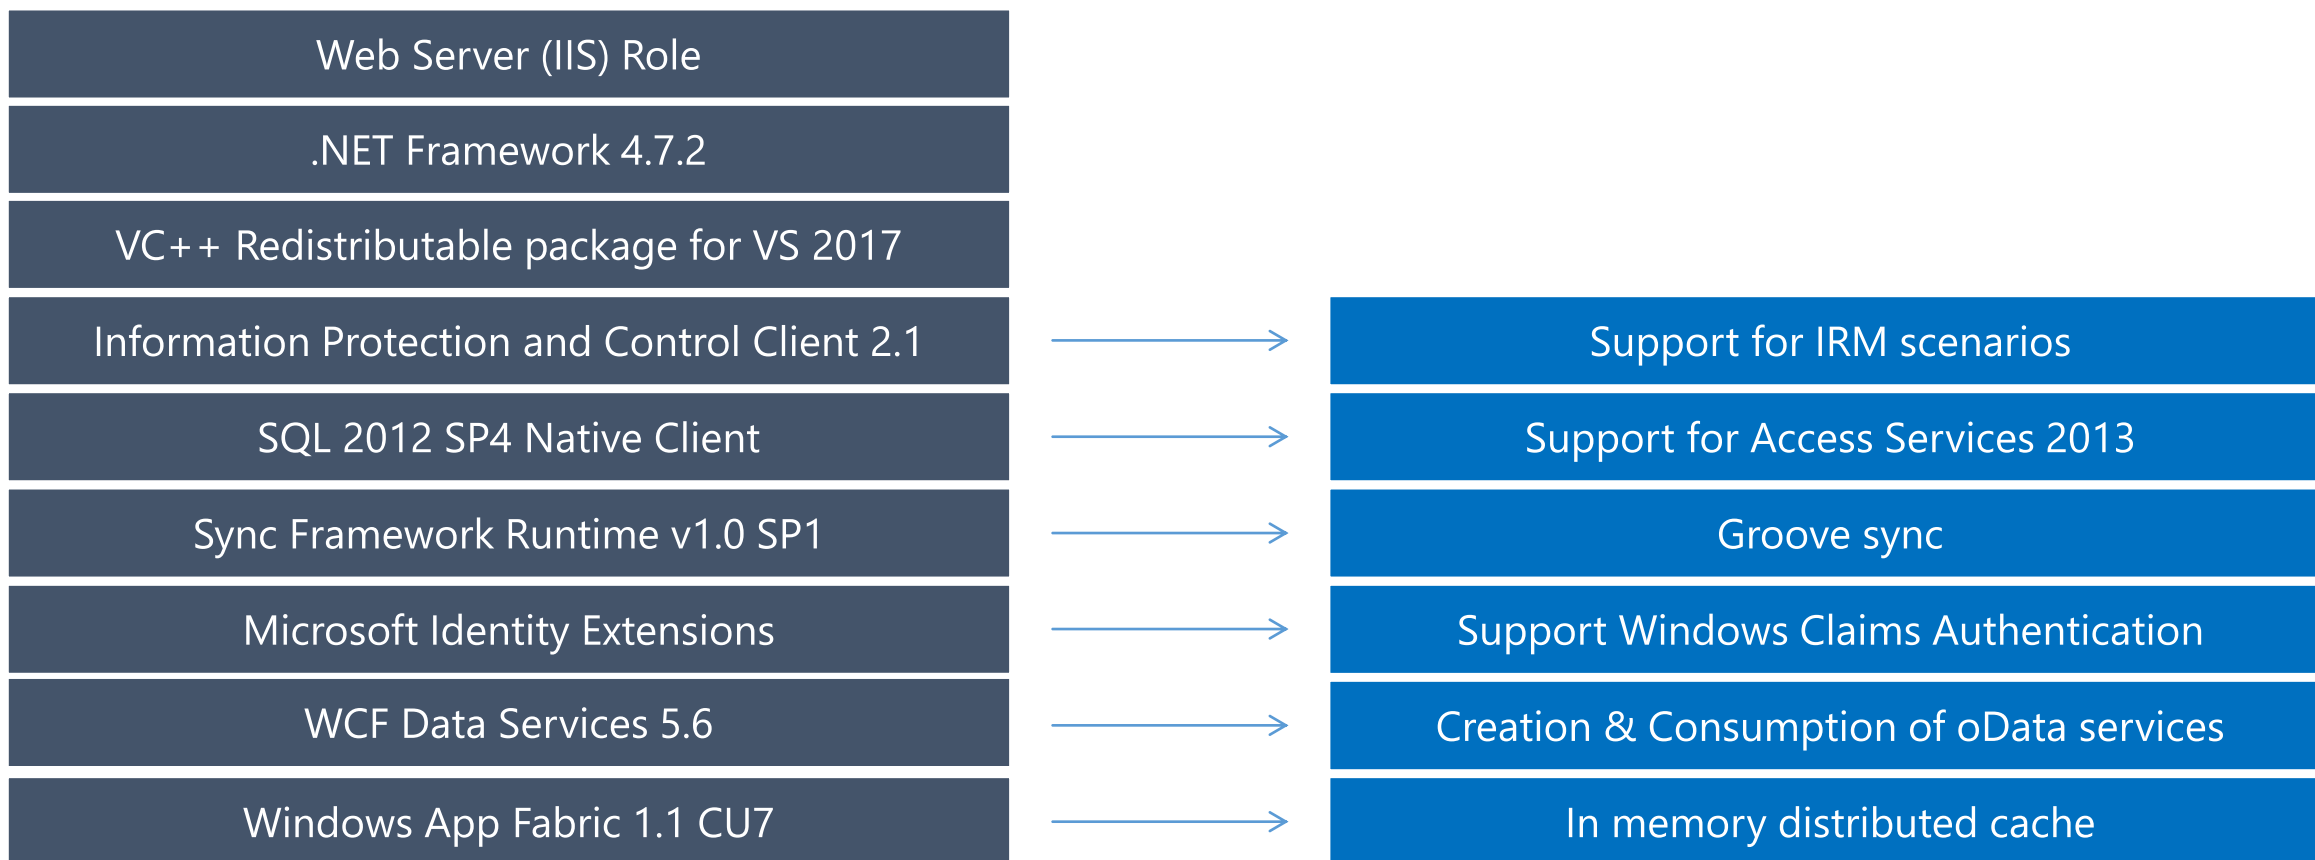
Web Server (IIS) Role

.NET Framework 4.7.2

VC++ Redistributable package for VS 2017

Information Protection and Control Client 2.1

Support for IRM scenarios

SQL 2012 SP4 Native Client

Support for Access Services 2013

Sync Framework Runtime v1.0 SP1

Groove sync

Microsoft Identity Extensions

Support Windows Claims Authentication

WCF Data Services 5.6

Creation & Consumption of oData services

Windows App Fabric 1.1 CU7

In memory distributed cache